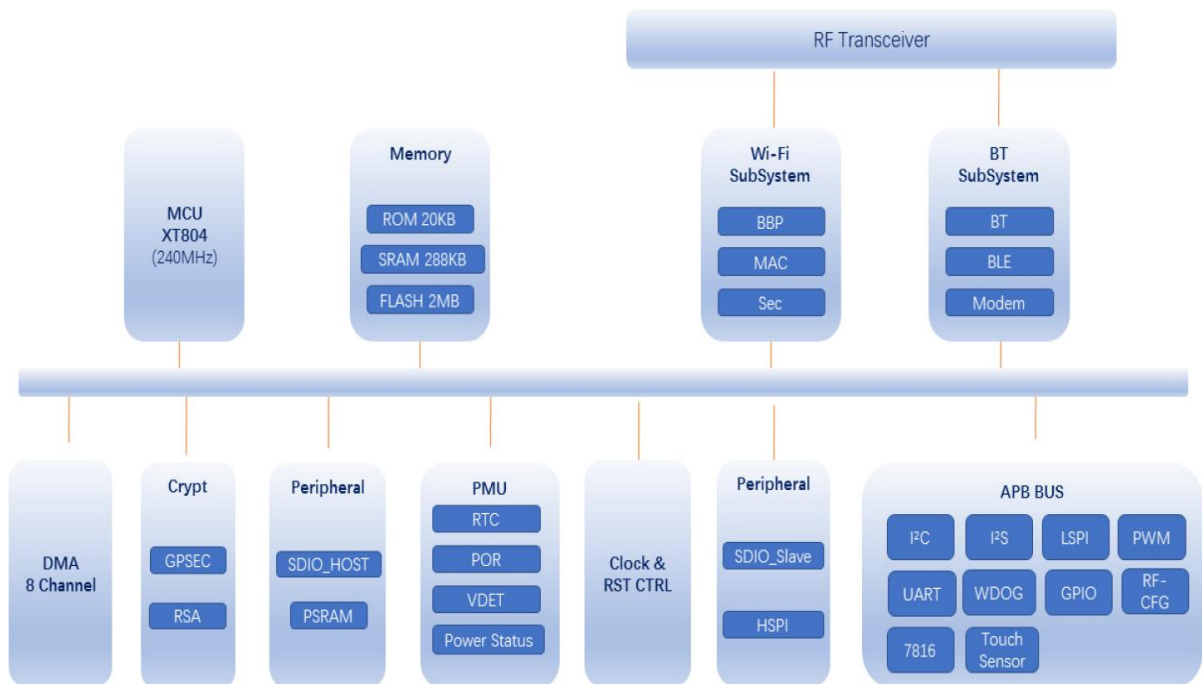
RF Transceiver

MCU
XT804
(240MHz)

Memory
ROM 20KB
SRAM 288KB
FLASH 2MB

Wi-Fi
SubSystem
BBP
MAC
Sec

BT
SubSystem
BT
BLE
Modem

DMA
8 Channel

Crypt
GPSEC
RSA

Peripheral
SDIO_HOST
PSRAM

PMU
RTC
POR
VDET
Power Status

Clock &
RST CTRL

Peripheral
SDIO_Slave
HSPI

APB BUS
I²C
I²S
LSPI
PWM
UART
WDOG
GPIO
RF-CFG
7816
Touch Sensor